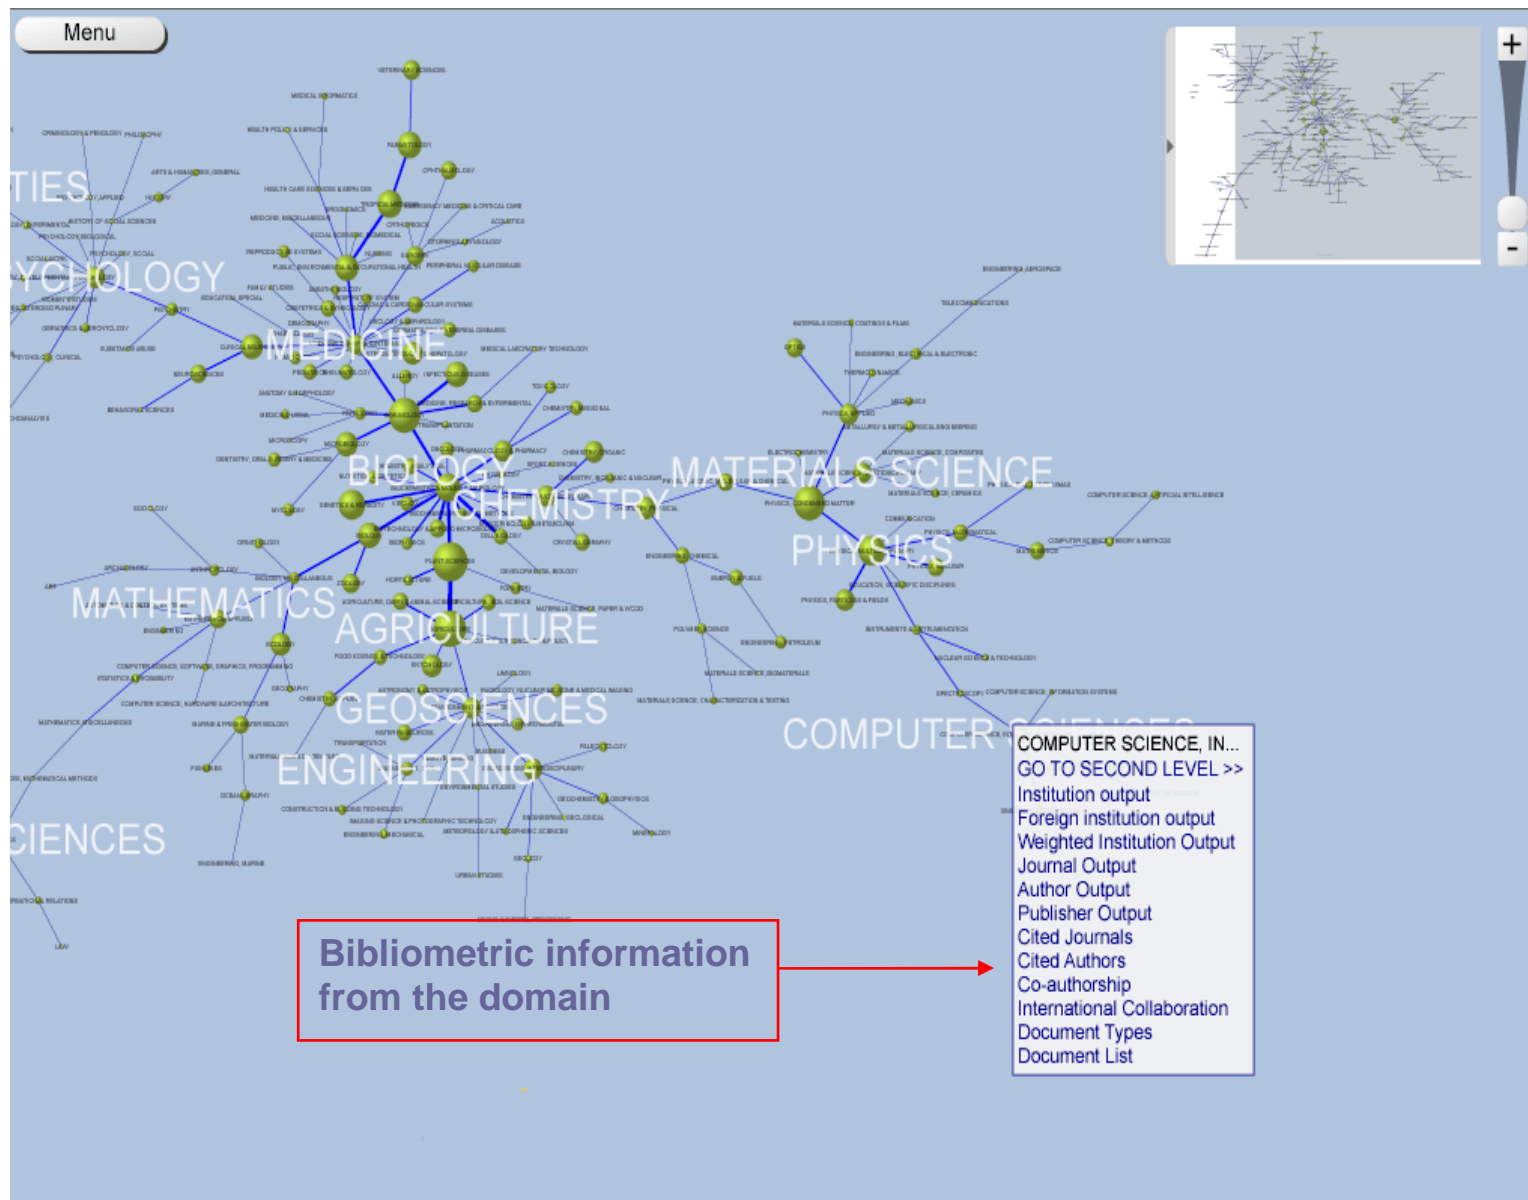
Menu

+

-

TIES

YCHOLOGY

MEDICINE

BIOLOGY

CHEMISTRY

MATERIALS SCIENCE

PHYSICS

MATHEMATICS

AGRICULTURE

GEOSCIENCES

ENGINEERING

COMPUTER SCIENCES

CIENCES

COMPUTER SCIENCE, IN...
GO TO SECOND LEVEL >>
Institution output
Foreign institution output
Weighted Institution Output
Journal Output
Author Output
Publisher Output
Cited Journals
Cited Authors
Co-authorship
International Collaboration
Document Types
Document List

Bibliometric information from the domain